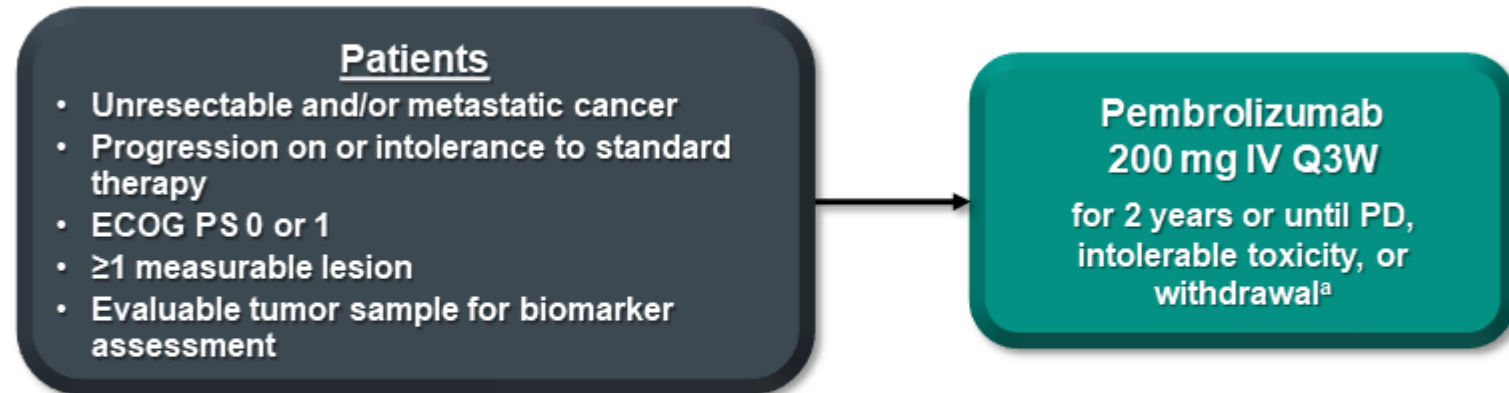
Patients

- Unresectable and/or metastatic cancer
- Progression on or intolerance to standard therapy
- ECOG PS 0 or 1
- ≥1 measurable lesion
- Evaluable tumor sample for biomarker assessment

Pembrolizumab 200 mg IV Q3W

for 2 years or until PD, intolerable toxicity, or withdrawal$^{a}$